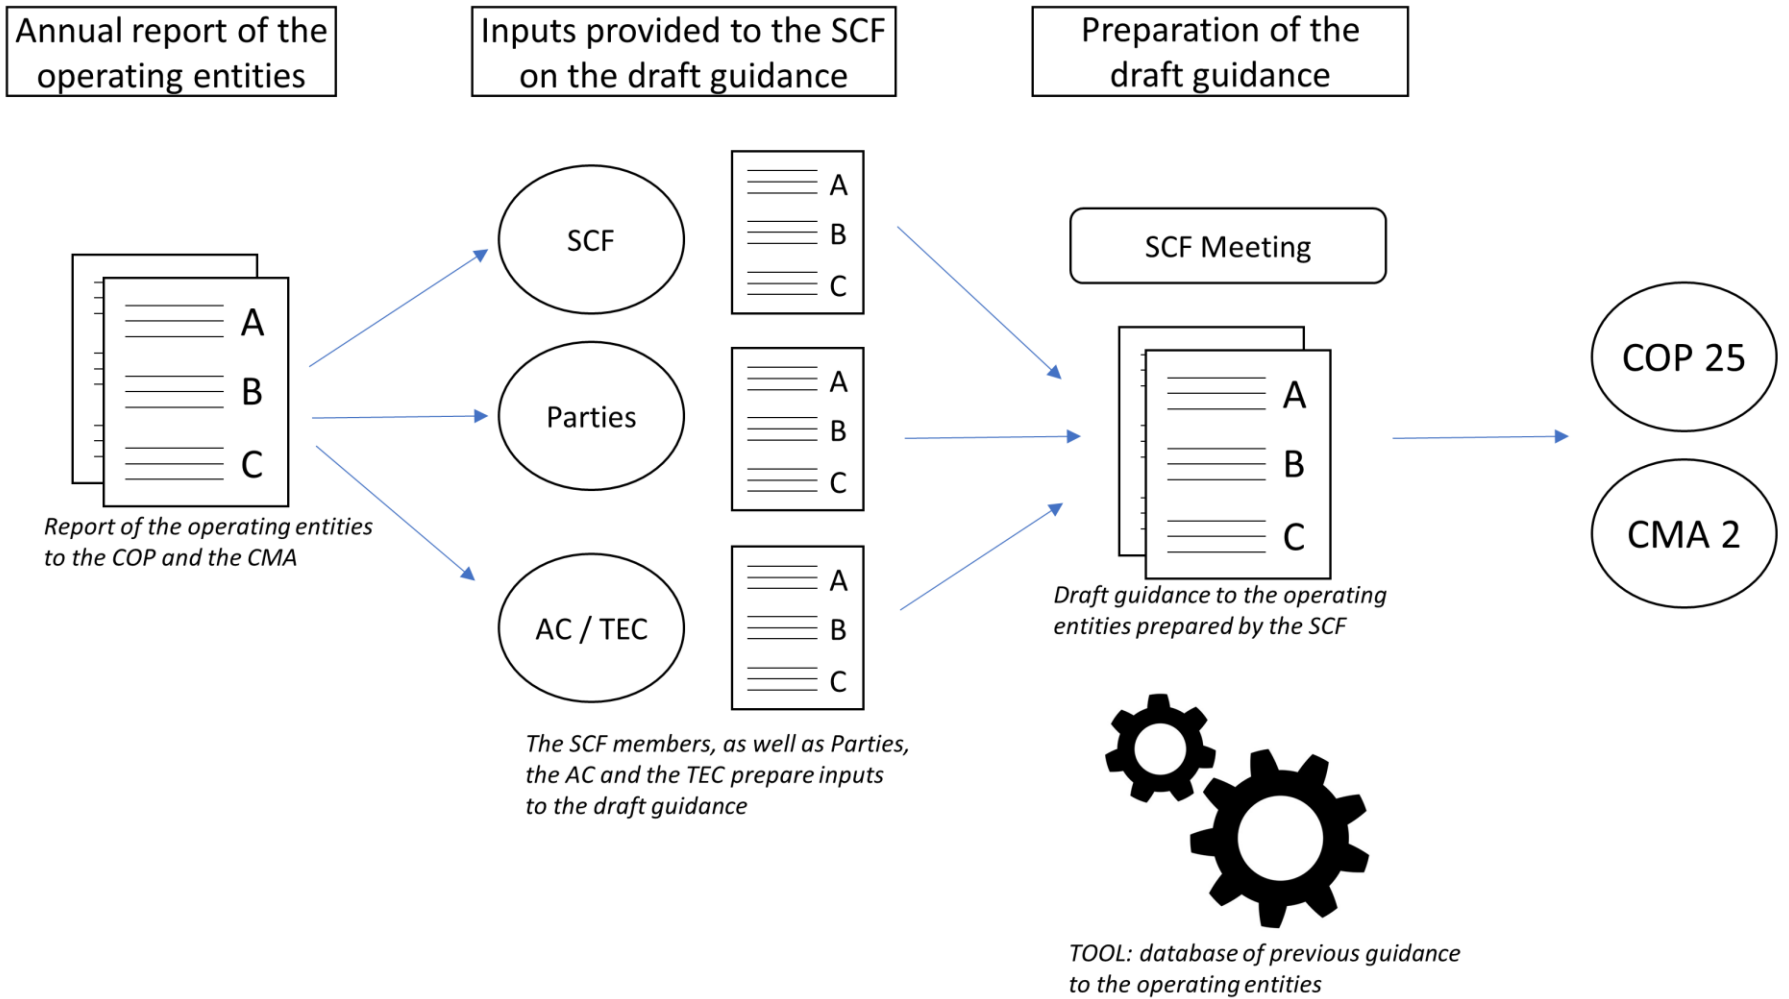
Annual report of the operating entities

Inputs provided to the SCF on the draft guidance

Preparation of the draft guidance

A
B
C

Report of the operating entities to the COP and the CMA

SCF

A
B
C

Parties

A
B
C

AC / TEC

A
B
C

The SCF members, as well as Parties, the AC and the TEC prepare inputs to the draft guidance

SCF Meeting

A
B
C

Draft guidance to the operating entities prepared by the SCF

TOOL: database of previous guidance to the operating entities

COP 25

CMA 2